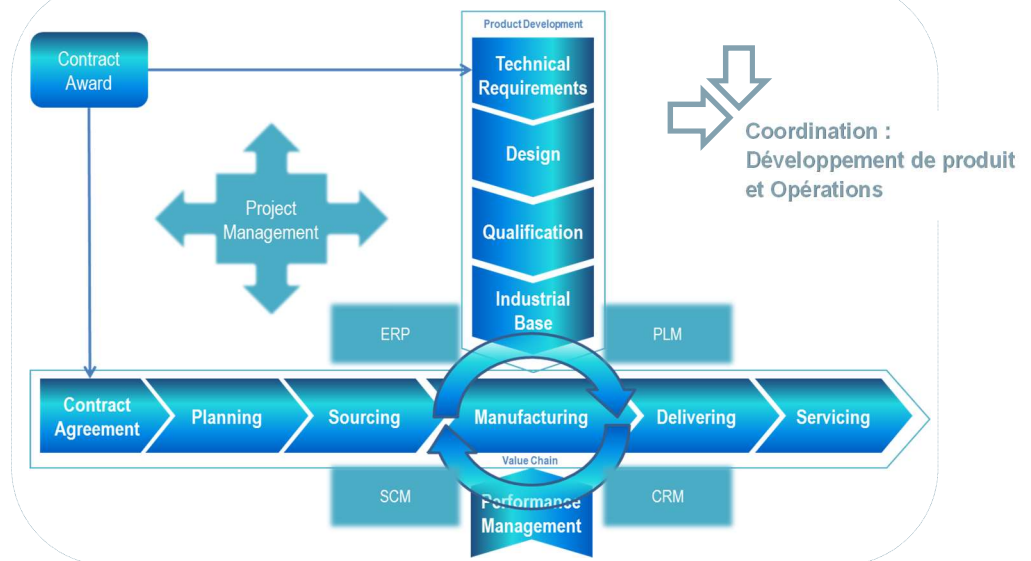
Product Development

Contract Award

Technical Requirements

Design

Qualification

Industrial Base

Coordination : Développement de produit et Opérations

Project Management

ERP

PLM

Contract Agreement

Planning

Sourcing

Manufacturing

Delivering

Servicing

Value Chain

SCM

CRM

Performance Management